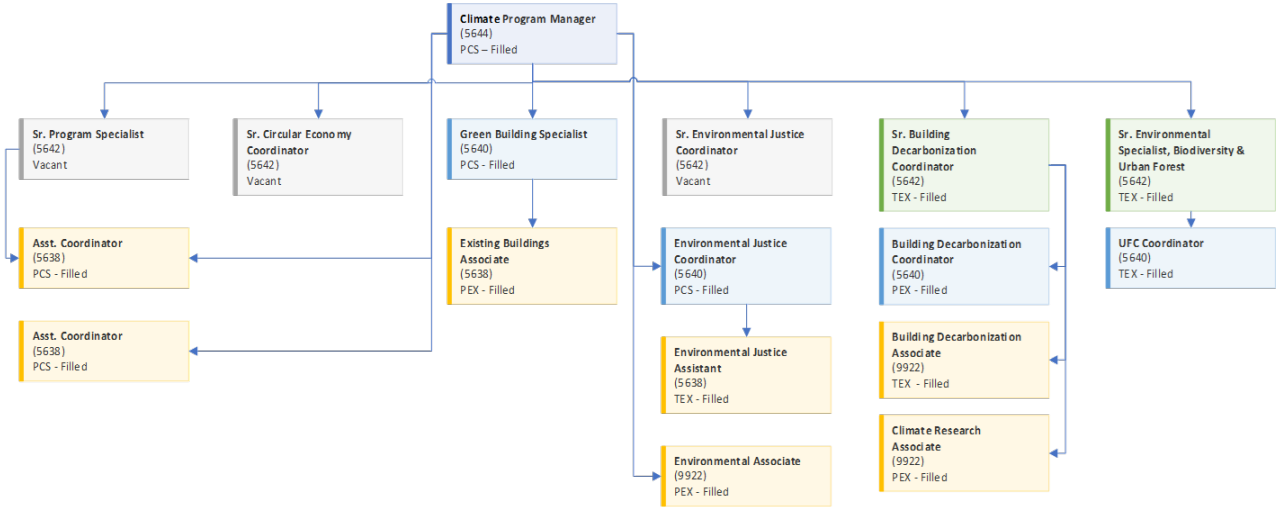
Climate Program Manager
(5644)
PCS – Filled

Sr. Program Specialist
(5642)
Vacant

Asst. Coordinator
(5638)
PCS - Filled

Asst. Coordinator
(5638)
PCS - Filled

Sr. Circular Economy Coordinator
(5642)
Vacant

Green Building Specialist
(5640)
PCS - Filled

Existing Buildings Associate
(5638)
PEX - Filled

Sr. Environmental Justice Coordinator
(5642)
Vacant

Environmental Justice Coordinator
(5640)
PCS - Filled

Environmental Justice Assistant
(5638)
TEX - Filled

Environmental Associate
(9922)
PEX - Filled

Sr. Building Decarbonization Coordinator
(5642)
TEX - Filled

Building Decarbonization Coordinator
(5640)
PEX - Filled

Building Decarbonization Associate
(9922)
TEX - Filled

Climate Research Associate
(9922)
PEX - Filled

Sr. Environmental Specialist, Biodiversity & Urban Forest
(5642)
TEX - Filled

UFC Coordinator
(5640)
TEX - Filled